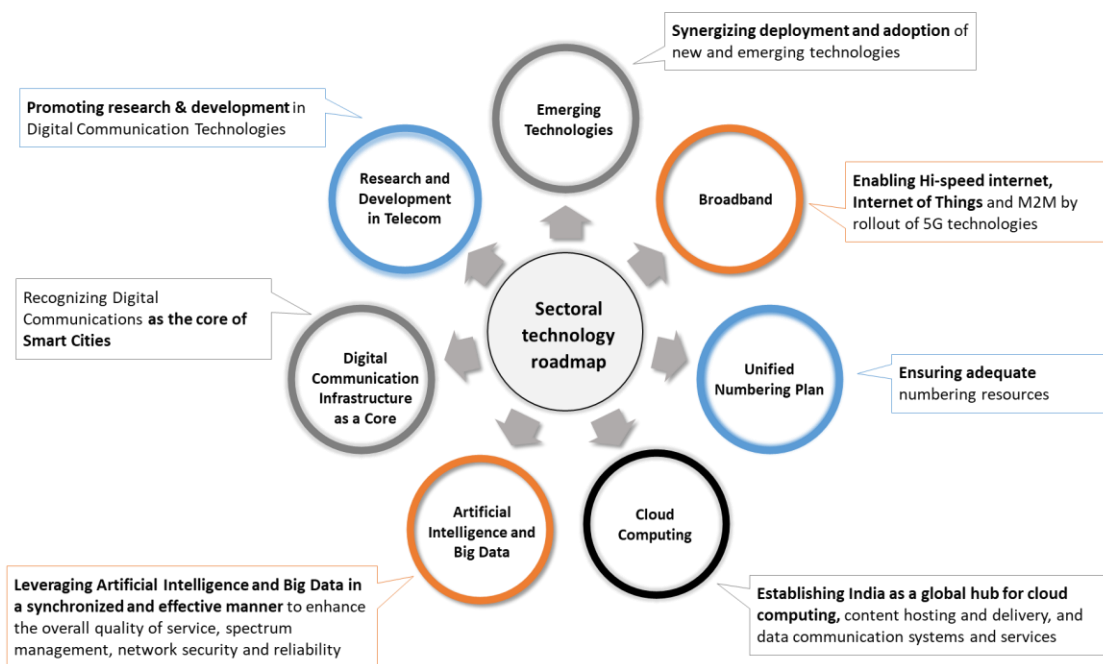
Synergizing deployment and adoption of new and emerging technologies

Promoting research & development in Digital Communication Technologies

Emerging Technologies

Research and Development in Telecom

Broadband

Enabling Hi-speed internet, Internet of Things and M2M by rollout of 5G technologies

Recognizing Digital Communications as the core of Smart Cities

Sectoral technology roadmap

Digital Communication Infrastructure as a Core

Unified Numbering Plan

Ensuring adequate numbering resources

Artificial Intelligence and Big Data

Cloud Computing

Leveraging Artificial Intelligence and Big Data in a synchronized and effective manner to enhance the overall quality of service, spectrum management, network security and reliability

Establishing India as a global hub for cloud computing, content hosting and delivery, and data communication systems and services